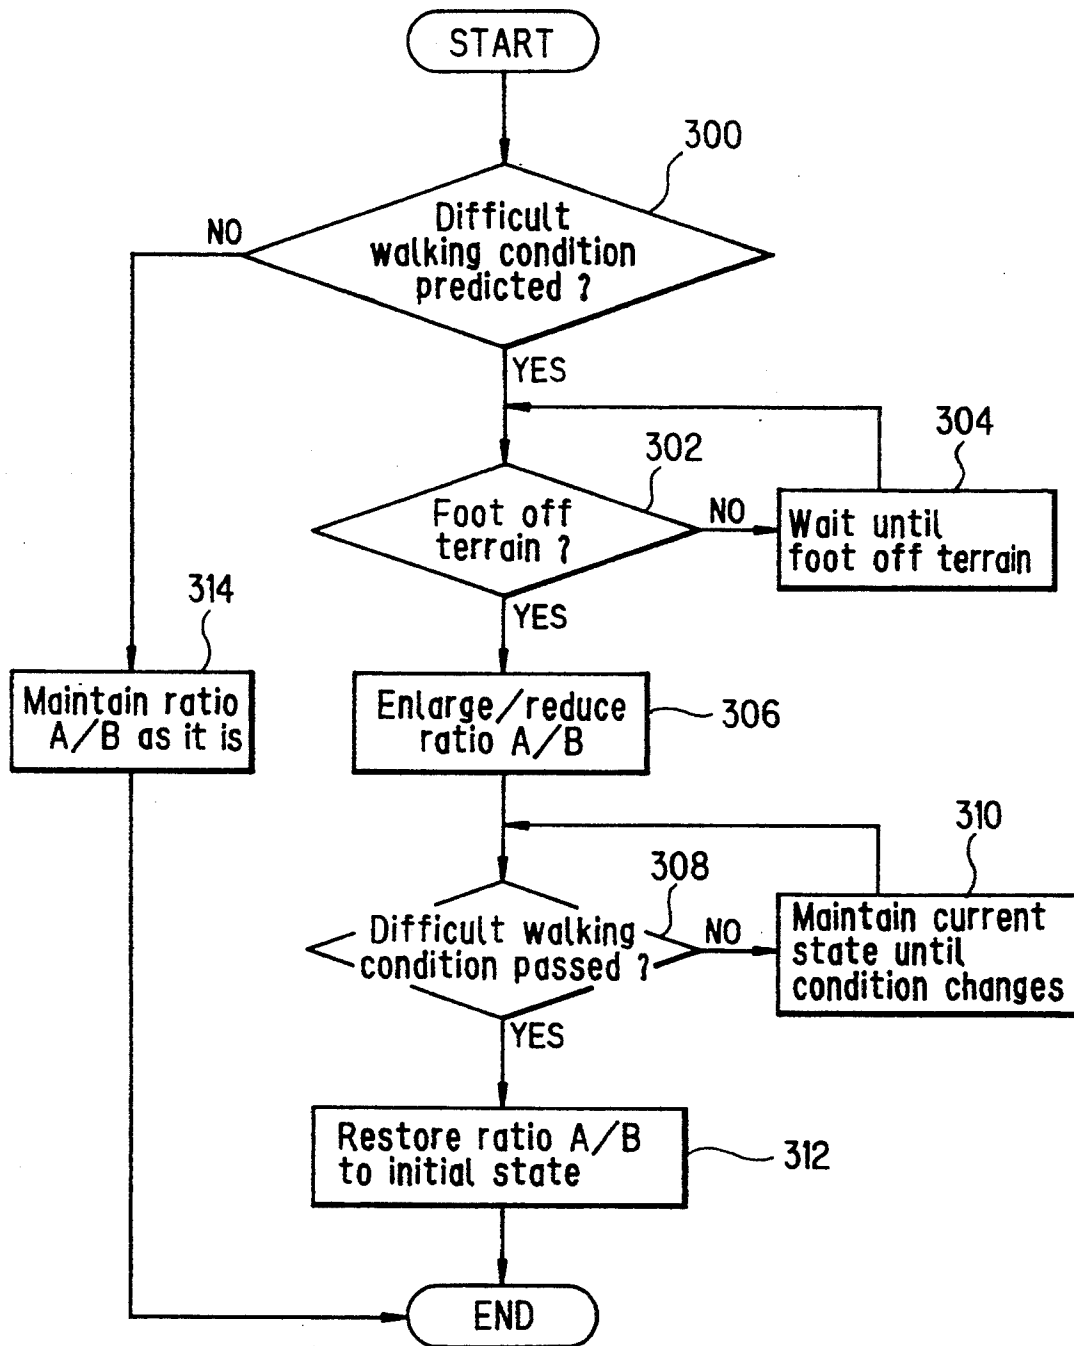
START

300

NO

Difficult walking condition predicted ?

YES

304

302

Foot off terrain ?

NO

Wait until foot off terrain

314

YES

Maintain ratio A/B as it is

Enlarge/reduce ratio A/B

306

310

308

Difficult walking condition passed ?

NO

Maintain current state until condition changes

YES

Restore ratio A/B to initial state

312

END